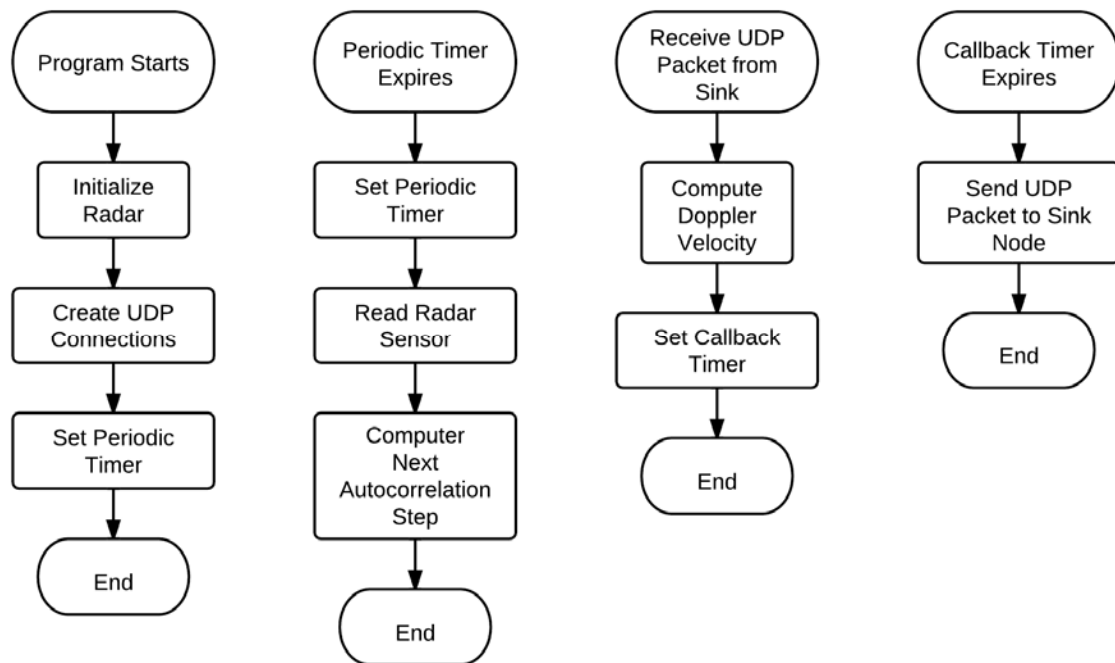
Program Starts

Initialize Radar

Create UDP Connections

Set Periodic Timer

End

Periodic Timer Expires

Set Periodic Timer

Read Radar Sensor

Computer Next Autocorrelation Step

End

Receive UDP Packet from Sink

Compute Doppler Velocity

Set Callback Timer

End

Callback Timer Expires

Send UDP Packet to Sink Node

End